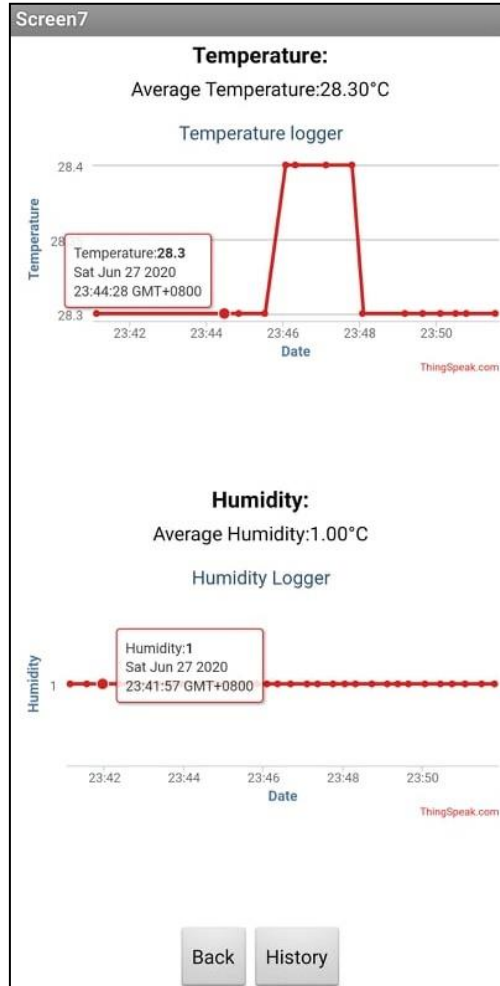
Screen7

**Temperature:**

Average Temperature:28.30°C

Temperature logger

28.4

28

28.3

Temperature

Temperature:**28.3**
Sat Jun 27 2020
23:44:28 GMT+0800

23:42 23:44 23:46 23:48 23:50

Date

ThingSpeak.com

**Humidity:**

Average Humidity:1.00°C

Humidity Logger

Humidity

1

Humidity:**1**
Sat Jun 27 2020
23:41:57 GMT+0800

23:42 23:44 23:46 23:48 23:50

Date

ThingSpeak.com

Back

History